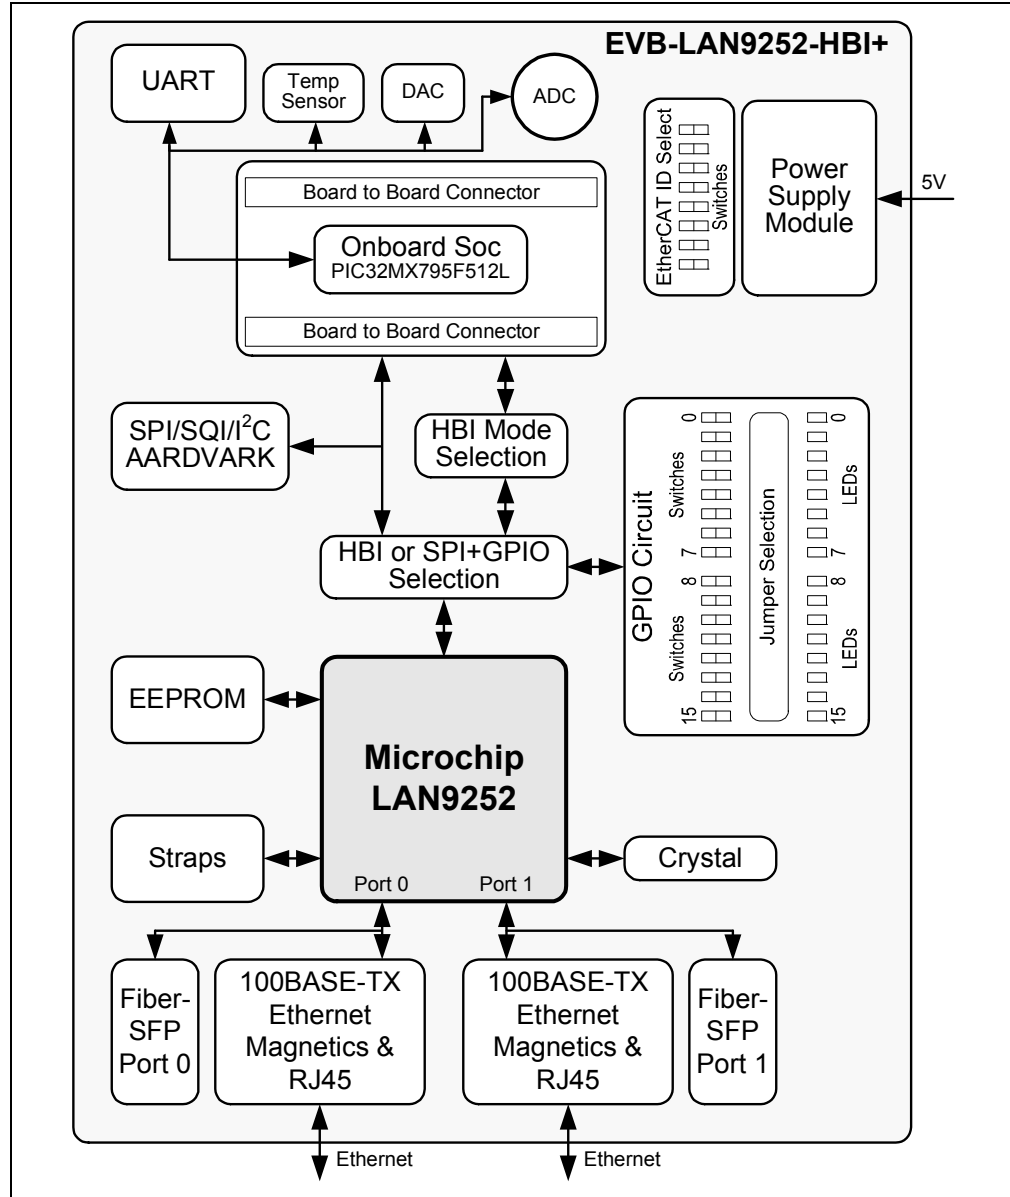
EVB-LAN9252-HBI+

UART

Temp Sensor

DAC

ADC

EtherCAT ID Select Switches

Power Supply Module

5V

Board to Board Connector

Onboard Soc
PIC32MX795F512L

Board to Board Connector

SPI/SQI/I$^2$C AARDVARK

HBI Mode Selection

GPIO Circuit

0 Switches 7

8 Switches 15

Jumper Selection

0 LEDs 7

8 LEDs 15

HBI or SPI+GPIO Selection

EEPROM

Microchip LAN9252

Straps

Crystal

Port 0

Port 1

Fiber-SFP Port 0

100BASE-TX Ethernet Magnetics & RJ45

100BASE-TX Ethernet Magnetics & RJ45

Fiber-SFP Port 1

Ethernet

Ethernet